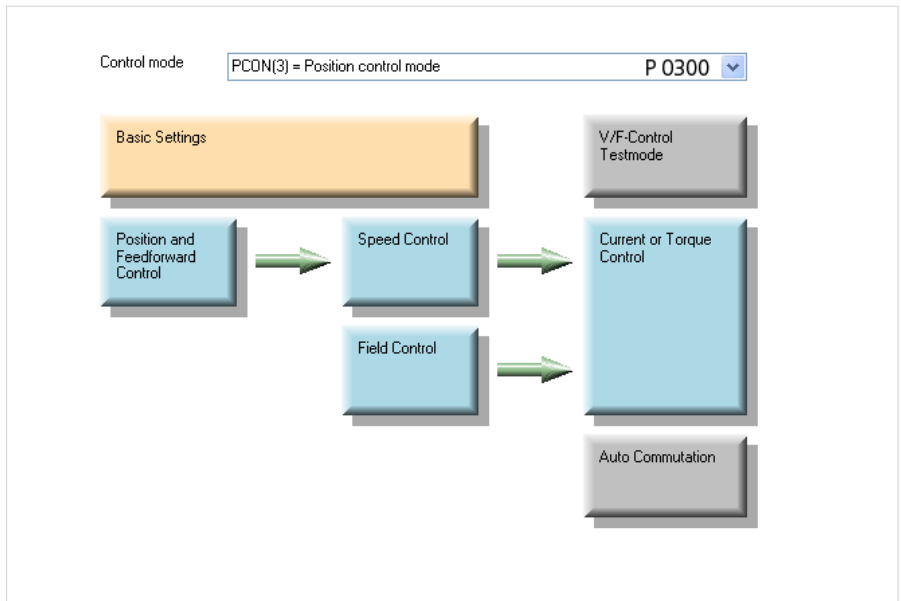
Control mode

PCON(3) = Position control mode

P 0300

Basic Settings

V/F-Control Testmode

Position and Feedforward Control

Speed Control

Current or Torque Control

Field Control

Auto Commutation